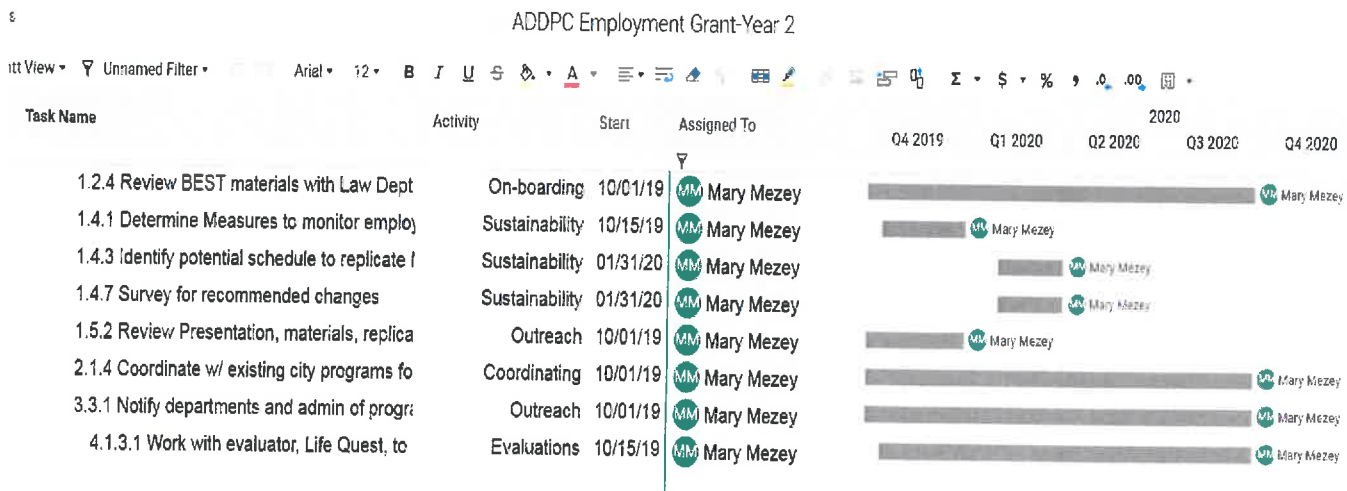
8

ADDPC Employment Grant-Year 2

ıtt View ▾ Unnamed Filter ▾ Arial ▾ 12 ▾ B I U S A Σ ▾ $ ▾ % , .0 .00

| Task Name | Activity | Start | Assigned To |
|---|---|---|---|
| 1.2.4 Review BEST materials with Law Dept | On-boarding | 10/01/19 | MM Mary Mezey |
| 1.4.1 Determine Measures to monitor employ | Sustainability | 10/15/19 | MM Mary Mezey |
| 1.4.3 Identify potential schedule to replicate I | Sustainability | 01/31/20 | MM Mary Mezey |
| 1.4.7 Survey for recommended changes | Sustainability | 01/31/20 | MM Mary Mezey |
| 1.5.2 Review Presentation, materials, replica | Outreach | 10/01/19 | MM Mary Mezey |
| 2.1.4 Coordinate w/ existing city programs fo | Coordinating | 10/01/19 | MM Mary Mezey |
| 3.3.1 Notify departments and admin of progra | Outreach | 10/01/19 | MM Mary Mezey |
| 4.1.3.1 Work with evaluator, Life Quest, to | Evaluations | 10/15/19 | MM Mary Mezey |

2020
Q4 2019 Q1 2020 Q2 2020 Q3 2020 Q4 2020

MM Mary Mezey
MM Mary Mezey
MM Mary Mezey
MM Mary Mezey
MM Mary Mezey
MM Mary Mezey
MM Mary Mezey
MM Mary Mezey